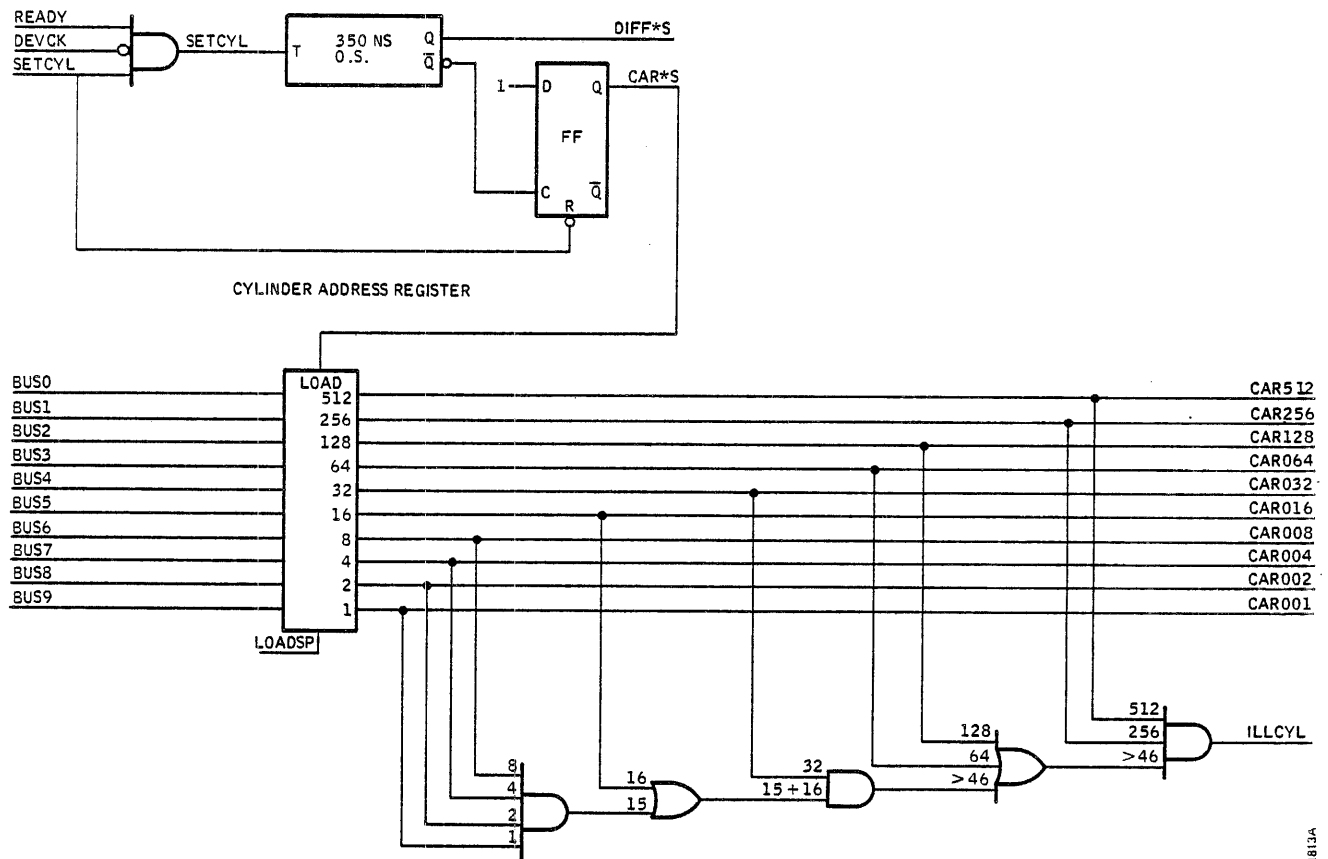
READY
DEVCK
SETCYL
SETCYL
T
350 NS
O.S.
Q
$\overline{Q}$
DIFF*S
1
D
Q
CAR*S
FF
C
$\overline{Q}$
R

CYLINDER ADDRESS REGISTER

BUS0
BUS1
BUS2
BUS3
BUS4
BUS5
BUS6
BUS7
BUS8
BUS9
LOAD
512
256
128
64
32
16
8
4
2
1
LOADSP
CAR512
CAR256
CAR128
CAR064
CAR032
CAR016
CAR008
CAR004
CAR002
CAR001

8
4
2
1
16
15
32
15 + 16
128
64
>46
512
256
>46
ILLCYL

813A